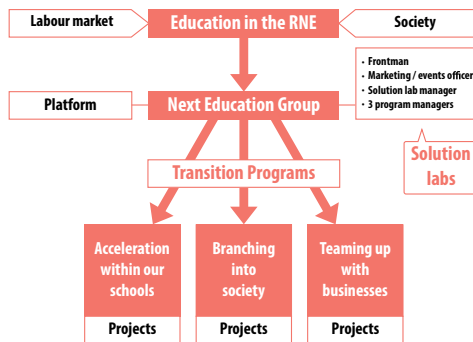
Labour market

Education in the RNE

Society

Platform

Next Education Group

• Frontman
• Marketing / events officer
• Solution lab manager
• 3 program managers

Solution labs

Transition Programs

Acceleration within our schools

Projects

Branching into society

Projects

Teaming up with businesses

Projects